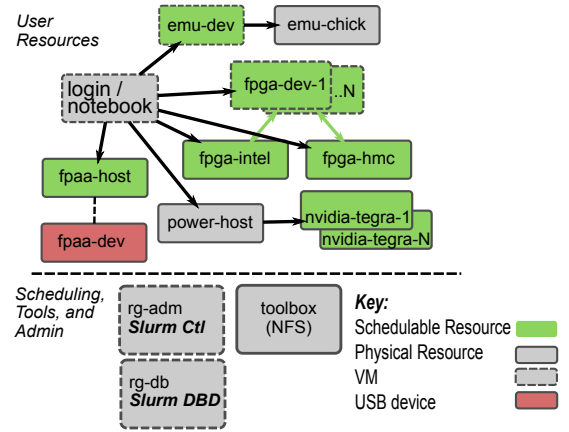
User Resources

emu-dev

emu-chick

login / notebook

fpga-dev-1

..N

fpga-intel

fpga-hmc

fpaa-host

fpaa-dev

power-host

nvidia-tegra-1

nvidia-tegra-N

Scheduling, Tools, and Admin

rg-adm
Slurm Ctl

toolbox
(NFS)

rg-db
Slurm DBD

Key:
Schedulable Resource
Physical Resource
VM
USB device